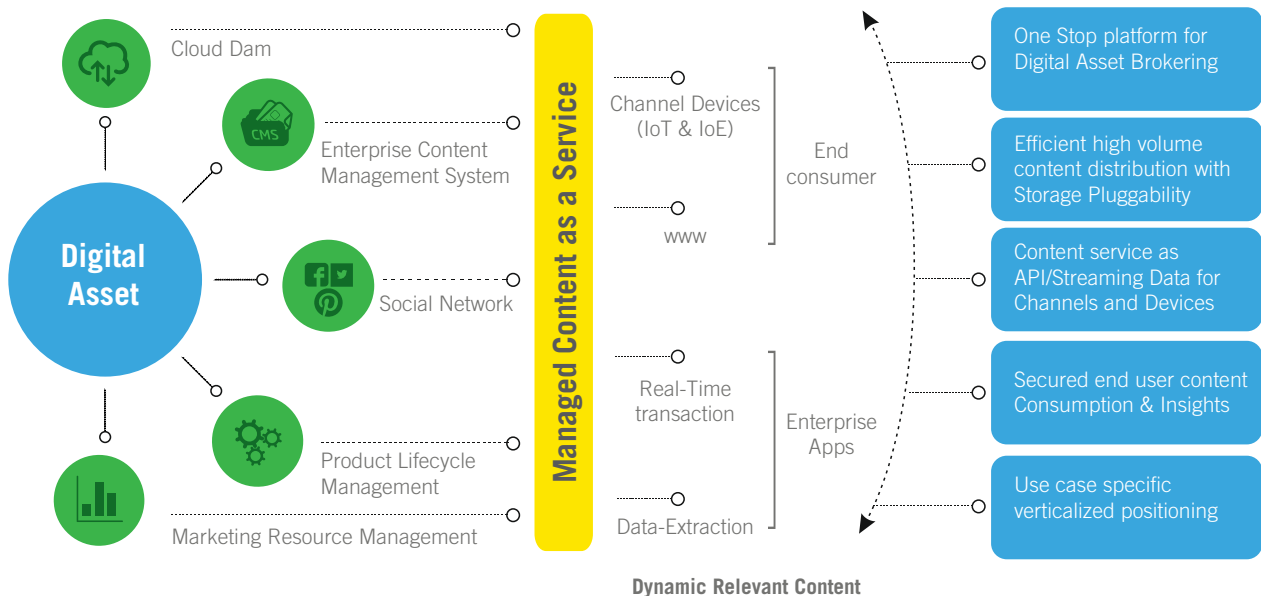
Digital Asset

Cloud Dam

CMS

Enterprise Content Management System

Social Network

Product Lifecycle Management

Marketing Resource Management

Managed Content as a Service

Channel Devices (IoT & IoE)

www

End consumer

Real-Time transaction

Data-Extraction

Enterprise Apps

One Stop platform for Digital Asset Brokering

Efficient high volume content distribution with Storage Pluggability

Content service as API/Streaming Data for Channels and Devices

Secured end user content Consumption & Insights

Use case specific verticalized positioning

Dynamic Relevant Content